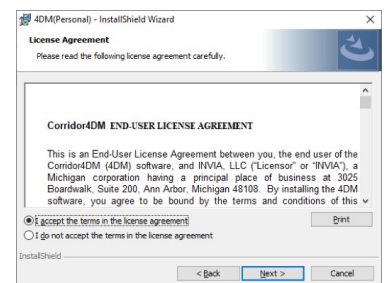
4DM(Personal) - InstallShield Wizard

License Agreement

Please read the following license agreement carefully.

Corridor4DM END-USER LICENSE AGREEMENT

This is an End-User License Agreement between you, the end user of the Corridor4DM (4DM) software, and INVIA, LLC ("Licensor" or "INVIA"), a Michigan corporation having a principal place of business at 3025 Boardwalk, Suite 200, Ann Arbor, Michigan 48108. By installing the 4DM software, you agree to be bound by the terms and conditions of this

I accept the terms in the license agreement

Print

I do not accept the terms in the license agreement

InstallShield

< Back

Next >

Cancel